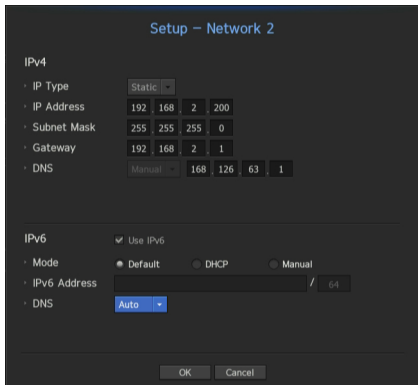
Setup – Network 2

IPv4

IP Type Static

IP Address 192 . 168 . 2 . 200

Subnet Mask 255 . 255 . 255 . 0

Gateway 192 . 168 . 2 . 1

DNS Manual 168 . 126 . 63 . 1

IPv6 Use IPv6

Mode Default DHCP Manual

IPv6 Address / 64

DNS Auto

OK Cancel